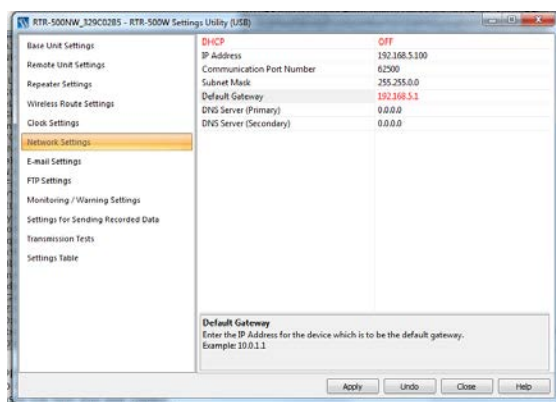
RTR-500NW_329C0285 - RTR-500W Settings Utility (USB)

Base Unit Settings
Remote Unit Settings
Repeater Settings
Wireless Route Settings
Clock Settings
Network Settings
E-mail Settings
FTP Settings
Monitoring / Warning Settings
Settings for Sending Recorded Data
Transmission Tests
Settings Table

| | |
|---|---|
| DHCP | OFF |
| IP Address | 192.168.5.100 |
| Communication Port Number | 62500 |
| Subnet Mask | 255.255.0.0 |
| Default Gateway | 192.168.5.1 |
| DNS Server (Primary) | 0.0.0.0 |
| DNS Server (Secondary) | 0.0.0.0 |

Default Gateway
Enter the IP Address for the device which is to be the default gateway.
Example: 10.0.1.1

Apply Undo Close Help